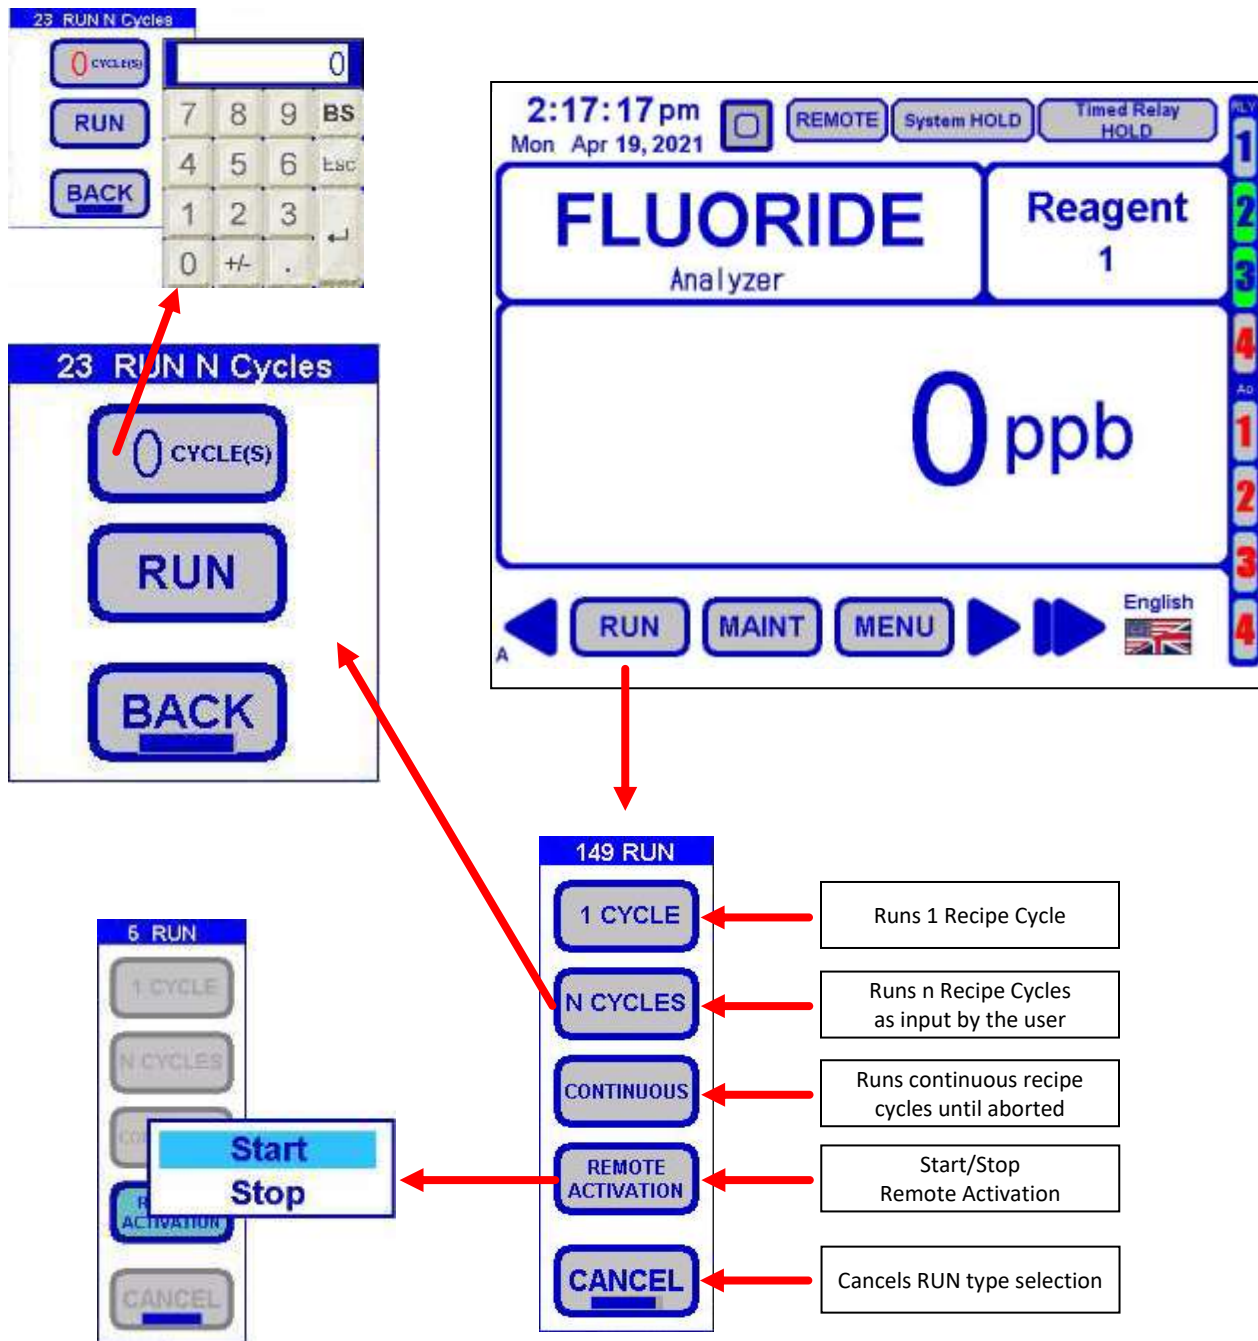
23 RUN N Cycles

0 CYCLE(S)

RUN

BACK

0

7 8 9 BS

4 5 6 Esc

1 2 3 ↵

0 +/- .

23 RUN N Cycles

0 CYCLE(S)

RUN

BACK

2:17:17 pm
Mon Apr 19, 2021

REMOTE System HOLD Timed Relay HOLD

RLY 1 2 3 4

FLUORIDE
Analyzer

Reagent
1

0 ppb

AO 1 2 3 4

RUN MAINT MENU

English

A

149 RUN

1 CYCLE

N CYCLES

CONTINUOUS

REMOTE ACTIVATION

CANCEL

Runs 1 Recipe Cycle

Runs n Recipe Cycles as input by the user

Runs continuous recipe cycles until aborted

Start/Stop Remote Activation

Cancels RUN type selection

6 RUN

1 CYCLE

N CYCLES

CO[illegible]

R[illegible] ACTIVATION

Start

Stop

CANCEL